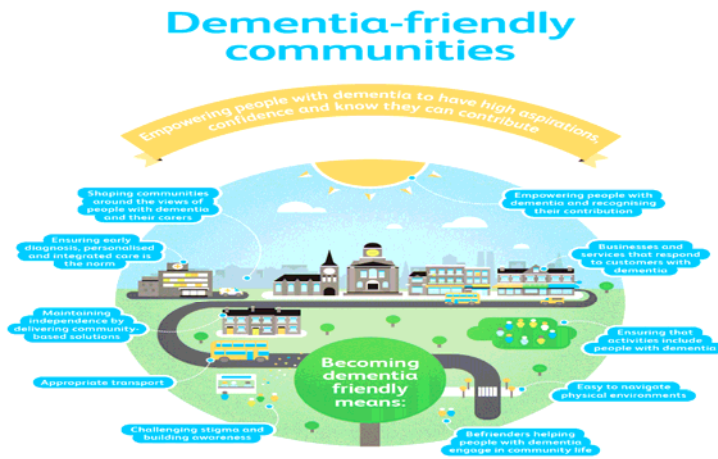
Dementia-friendly communities

Empowering people with dementia to have high aspirations, confidence and know they can contribute

Shaping communities around the views of people with dementia and their carers

Ensuring early diagnosis, personalised and integrated care is the norm

Maintaining independence by delivering community-based solutions

Appropriate transport

Challenging stigma and building awareness

Empowering people with dementia and recognising their contribution

Businesses and services that respond to customers with dementia

Ensuring that activities include people with dementia

Easy to navigate physical environments

Befrienders helping people with dementia engage in community life

Becoming dementia friendly means: